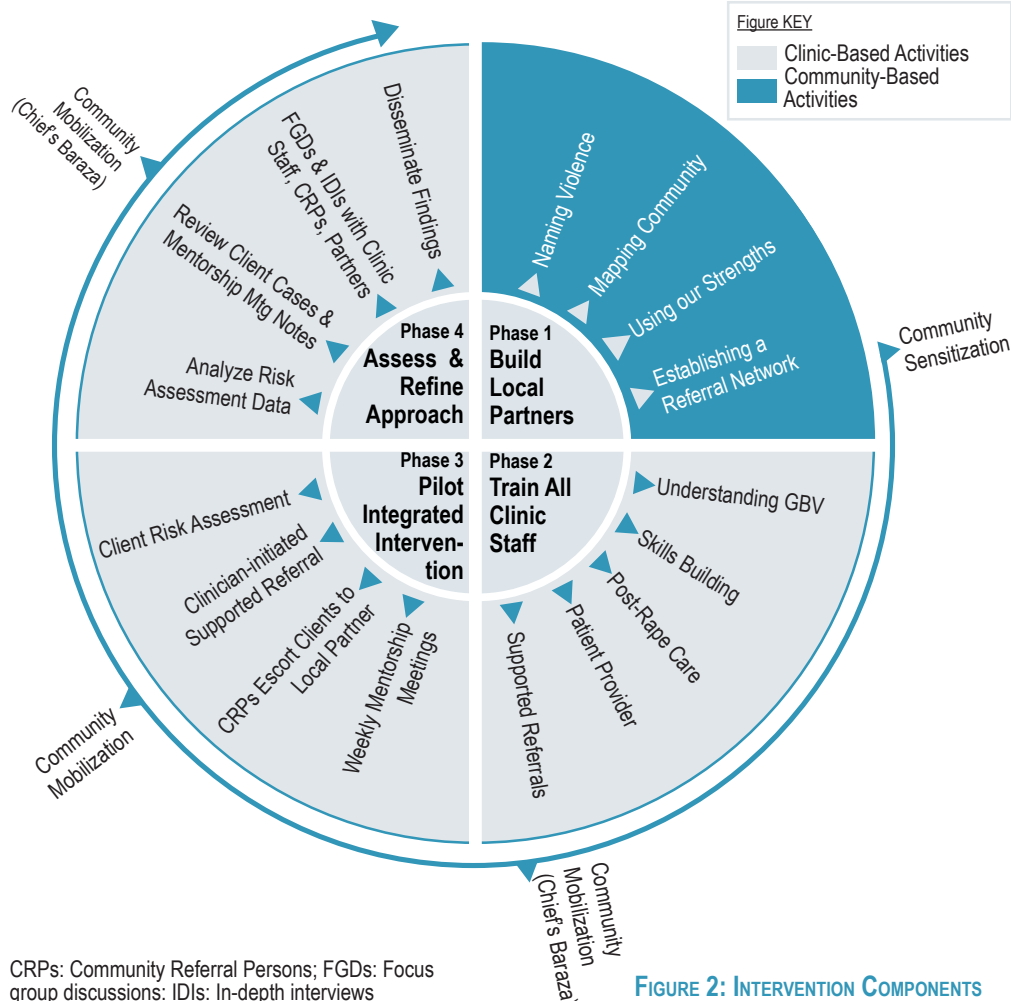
Figure KEY
Clinic-Based Activities
Community-Based Activities

Phase 1
Build Local Partners

Naming Violence
Mapping Community
Using our Strengths
Establishing a Referral Network

Phase 2
Train All Clinic Staff

Understanding GBV
Skills Building
Post-Rape Care
Patient Provider
Supported Referrals

Phase 3
Pilot Integrated Intervention

Client Risk Assessment
Clinician-initiated Supported Referral
CRPs Escort Clients to Local Partner
Weekly Mentorship Meetings

Phase 4
Assess & Refine Approach

Analyze Risk Assessment Data
Review Client Cases & Mentorship Mtg Notes
FGDs & IDIs with Clinic Staff, CRPs, Partners
Disseminate Findings

Community Sensitization

Community Mobilization (Chief's Baraza)

Community Mobilization

Community Mobilization (Chief's Baraza)

CRPs: Community Referral Persons; FGDs: Focus group discussions; IDIs: In-depth interviews

FIGURE 2: INTERVENTION COMPONENTS